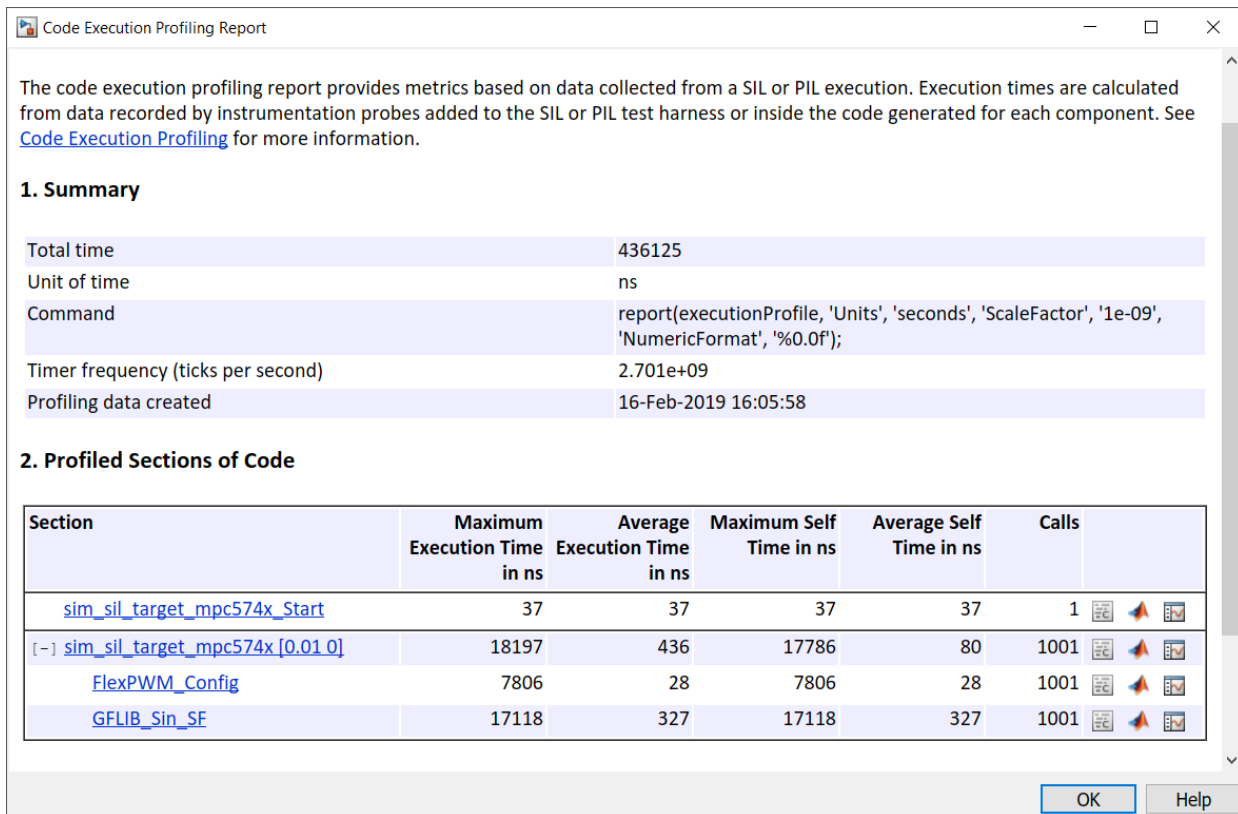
Code Execution Profiling Report

The code execution profiling report provides metrics based on data collected from a SIL or PIL execution. Execution times are calculated from data recorded by instrumentation probes added to the SIL or PIL test harness or inside the code generated for each component. See Code Execution Profiling for more information.

1. Summary

| | |
|---|---|
| Total time | 436125 |
| Unit of time | ns |
| Command | report(executionProfile, 'Units', 'seconds', 'ScaleFactor', '1e-09', 'NumericFormat', '%0.0f'); |
| Timer frequency (ticks per second) | 2.701e+09 |
| Profiling data created | 16-Feb-2019 16:05:58 |

2. Profiled Sections of Code

| Section | Maximum Execution Time in ns | Average Execution Time in ns | Maximum Self Time in ns | Average Self Time in ns | Calls |
|---|---|---|---|---|---|
| sim_sil_target_mpc574x_Start | 37 | 37 | 37 | 37 | 1 |
| [-] sim_sil_target_mpc574x [0.01 0] | 18197 | 436 | 17786 | 80 | 1001 |
| FlexPWM_Config | 7806 | 28 | 7806 | 28 | 1001 |
| GFLIB_Sin_SF | 17118 | 327 | 17118 | 327 | 1001 |

OK Help